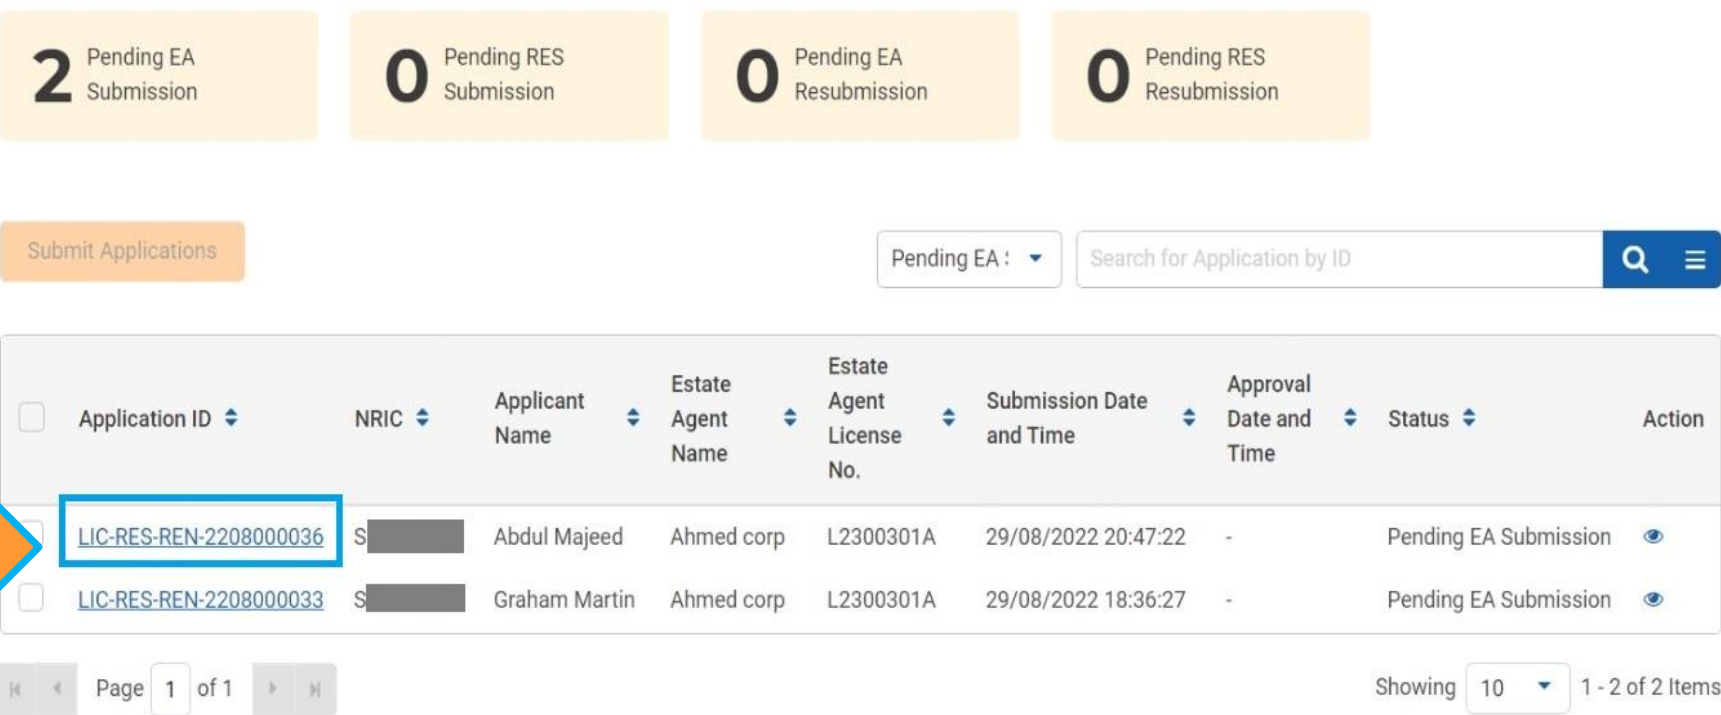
2 Pending EA Submission

0 Pending RES Submission

0 Pending EA Resubmission

0 Pending RES Resubmission

Submit Applications

Pending EA :

Search for Application by ID

| | Application ID | NRIC | Applicant Name | Estate Agent Name | Estate Agent License No. | Submission Date and Time | Approval Date and Time | Status | Action |
|---|---|---|---|---|---|---|---|---|---|
| | LIC-RES-REN-2208000036 | S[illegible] | Abdul Majeed | Ahmed corp | L2300301A | 29/08/2022 20:47:22 | - | Pending EA Submission | |
| | LIC-RES-REN-2208000033 | S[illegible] | Graham Martin | Ahmed corp | L2300301A | 29/08/2022 18:36:27 | - | Pending EA Submission | |

Page 1 of 1

Showing 10 1 - 2 of 2 Items